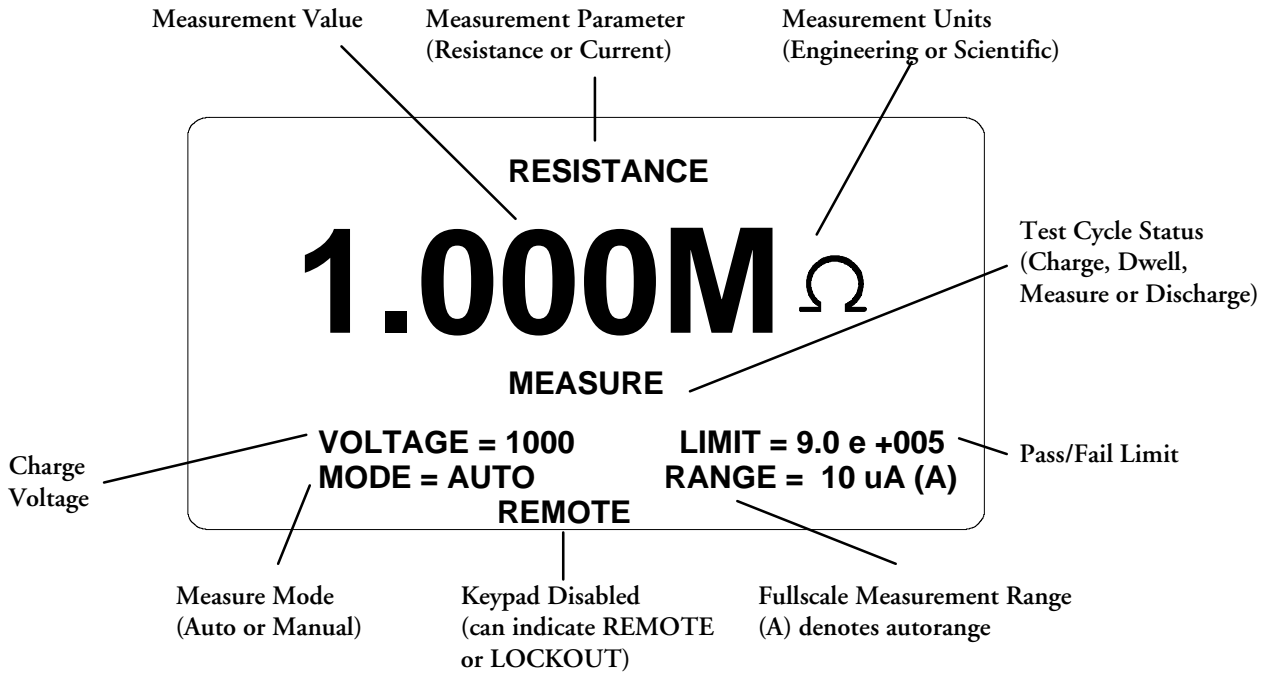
Measurement Value

Measurement Parameter (Resistance or Current)

Measurement Units (Engineering or Scientific)

RESISTANCE

1.000M Ω

Test Cycle Status (Charge, Dwell, Measure or Discharge)

MEASURE

Charge Voltage

VOLTAGE = 1000
MODE = AUTO

LIMIT = 9.0 e +005
RANGE = 10 uA (A)

Pass/Fail Limit

REMOTE

Measure Mode (Auto or Manual)

Keypad Disabled (can indicate REMOTE or LOCKOUT)

Fullscale Measurement Range (A) denotes autorange